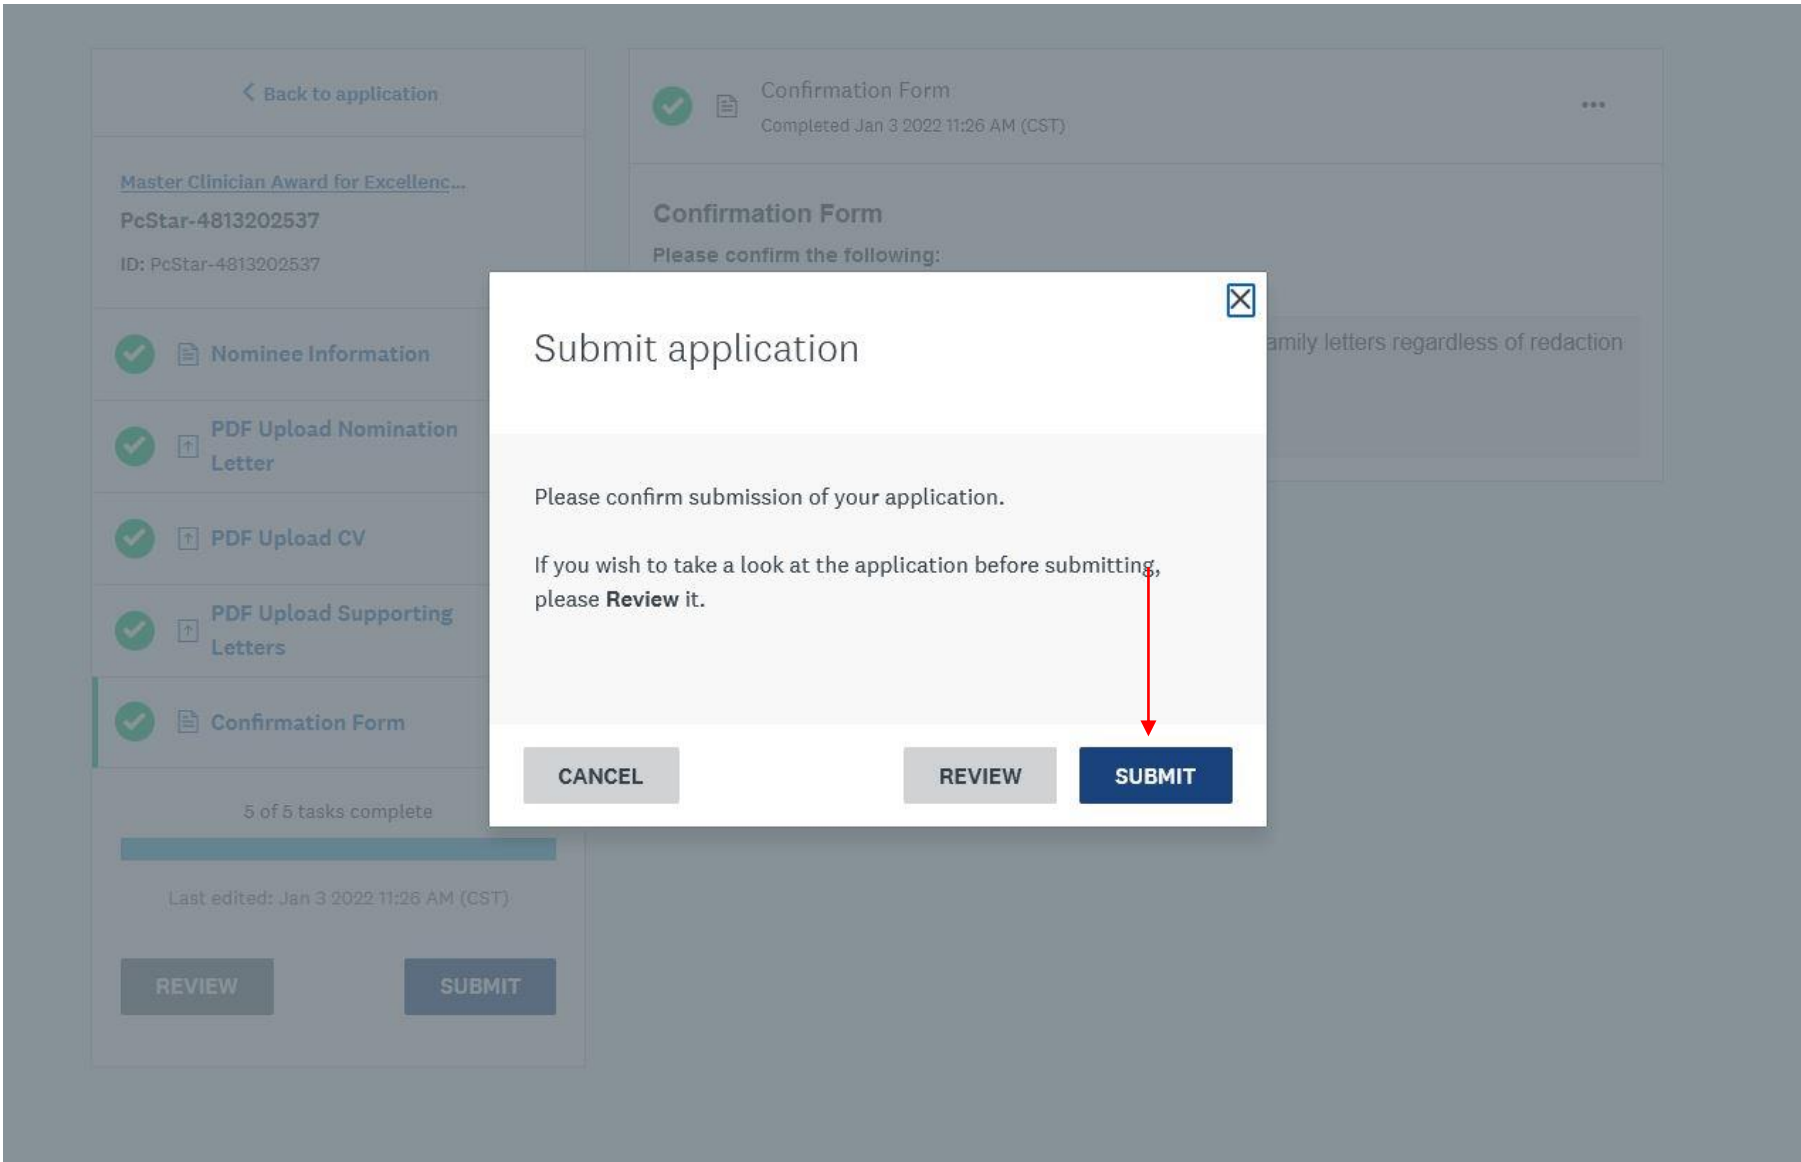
< Back to application

Master Clinician Award for Excellenc...

PcStar-4813202537

ID: PcStar-4813202537

Nominee Information

PDF Upload Nomination Letter

PDF Upload CV

PDF Upload Supporting Letters

Confirmation Form

5 of 5 tasks complete

Last edited: Jan 3 2022 11:26 AM (CST)

REVIEW

SUBMIT

Confirmation Form

Completed Jan 3 2022 11:26 AM (CST)

•••

Confirmation Form

Please confirm the following:

amily letters regardless of redaction

Submit application

Please confirm submission of your application.

If you wish to take a look at the application before submitting, please **Review** it.

CANCEL

REVIEW

SUBMIT